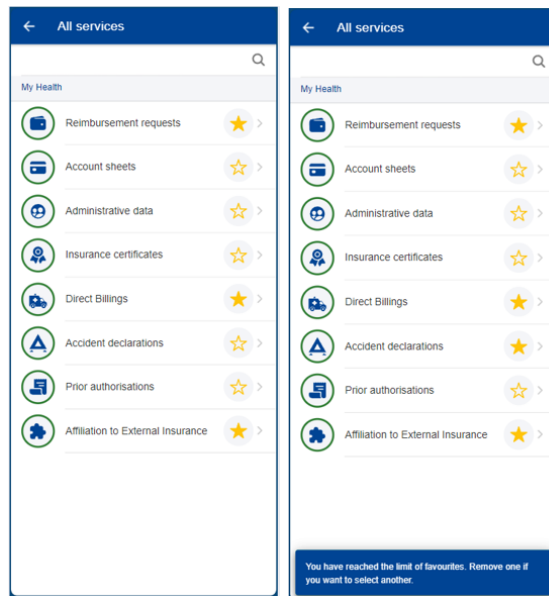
All services

My Health

Reimbursement requests

Account sheets

Administrative data

Insurance certificates

Direct Billings

Accident declarations

Prior authorisations

Affiliation to External Insurance

All services

My Health

Reimbursement requests

Account sheets

Administrative data

Insurance certificates

Direct Billings

Accident declarations

Prior authorisations

Affiliation to External Insurance

You have reached the limit of favourites. Remove one if you want to select another.